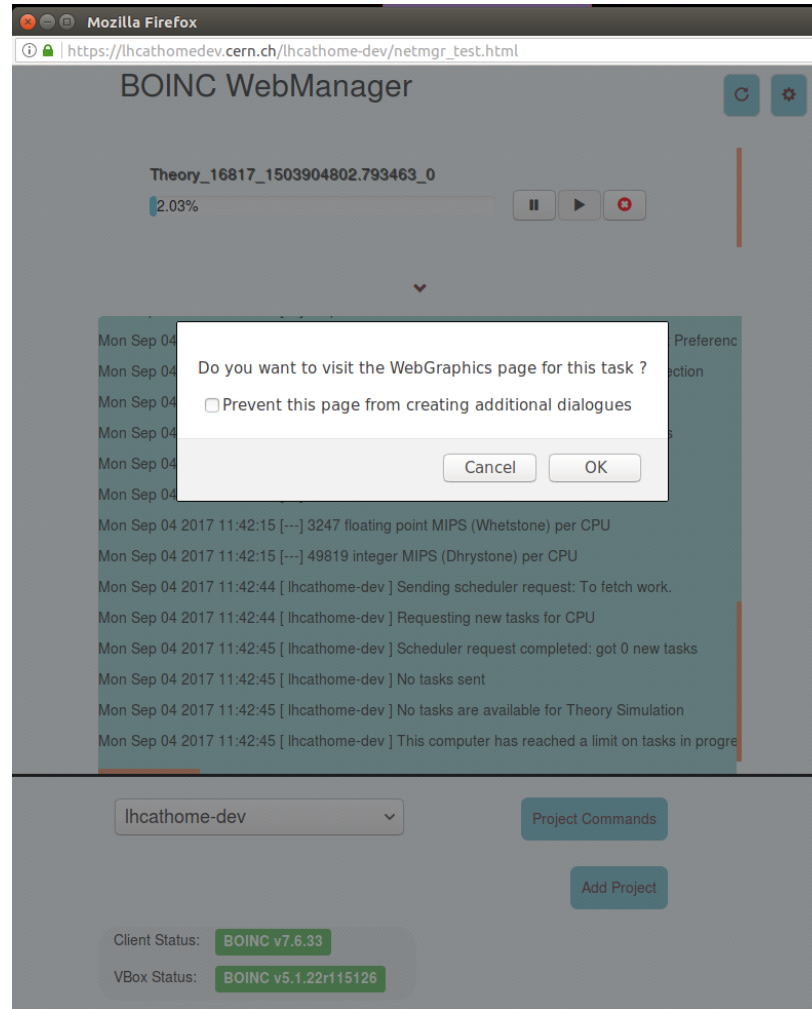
Mozilla Firefox

https://lhcathomedev.cern.ch/lhcathome-dev/netmgr_test.html

BOINC WebManager

Theory_16817_1503904802.793463_0

2.03%

Mon Sep 04 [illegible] Preferenc
Mon Sep 04 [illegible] ection
Mon Sep 04
Mon Sep 04 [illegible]
Mon Sep 04
Mon Sep 04

Do you want to visit the WebGraphics page for this task ?

Prevent this page from creating additional dialogues

Cancel

OK

Mon Sep 04 2017 11:42:15 [---] 3247 floating point MIPS (Whetstone) per CPU
Mon Sep 04 2017 11:42:15 [---] 49819 integer MIPS (Dhrystone) per CPU
Mon Sep 04 2017 11:42:44 [ lhcathome-dev ] Sending scheduler request: To fetch work.
Mon Sep 04 2017 11:42:44 [ lhcathome-dev ] Requesting new tasks for CPU
Mon Sep 04 2017 11:42:45 [ lhcathome-dev ] Scheduler request completed: got 0 new tasks
Mon Sep 04 2017 11:42:45 [ lhcathome-dev ] No tasks sent
Mon Sep 04 2017 11:42:45 [ lhcathome-dev ] No tasks are available for Theory Simulation
Mon Sep 04 2017 11:42:45 [ lhcathome-dev ] This computer has reached a limit on tasks in progre

lhcathome-dev

Project Commands

Add Project

Client Status: BOINC v7.6.33

VBox Status: BOINC v5.1.22r115126